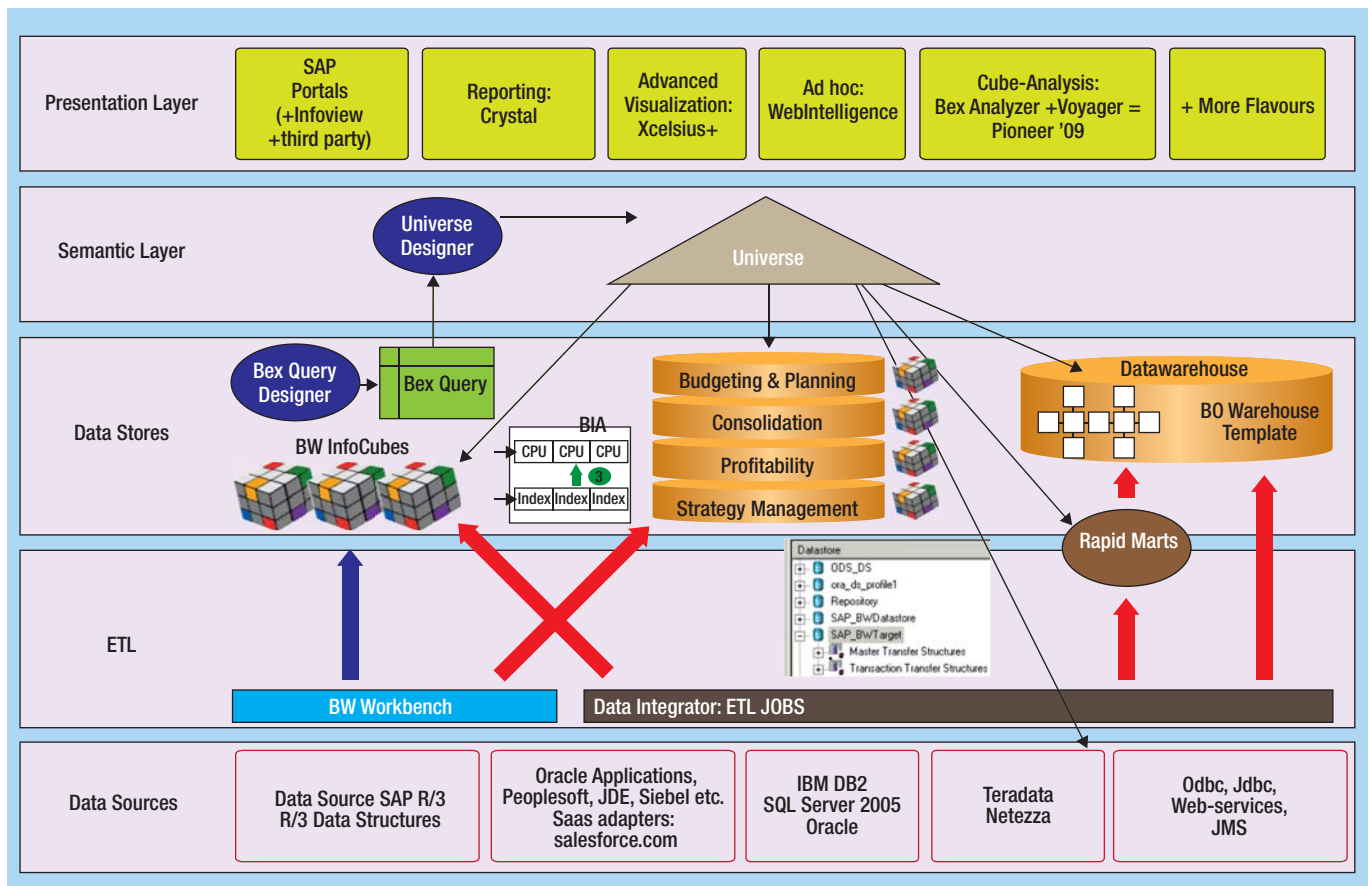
Presentation Layer

SAP Portals (+Infoview +third party)

Reporting: Crystal

Advanced Visualization: Xcelsius+

Ad hoc: WebIntelligence

Cube-Analysis: Bex Analyzer +Voyager = Pioneer '09

+ More Flavours

Semantic Layer

Universe Designer

Universe

Data Stores

Bex Query Designer

Bex Query

BW InfoCubes

BIA

| CPU | CPU | CPU |
|---|---|---|
| Index | Index | Index |

3

Budgeting & Planning

Consolidation

Profitability

Strategy Management

Datawarehouse

BO Warehouse Template

Rapid Marts

ETL

Datastore
ODS_DS
ora_ds_profile1
Repository
SAP_BWDatastore
SAP_BWTarget
Master Transfer Structures
Transaction Transfer Structures

BW Workbench

Data Integrator: ETL JOBS

Data Sources

Data Source SAP R/3 R/3 Data Structures

Oracle Applications, Peoplesoft, JDE, Siebel etc. Saas adapters: salesforce.com

IBM DB2 SQL Server 2005 Oracle

Teradata Netezza

Odbc, Jdbc, Web-services, JMS